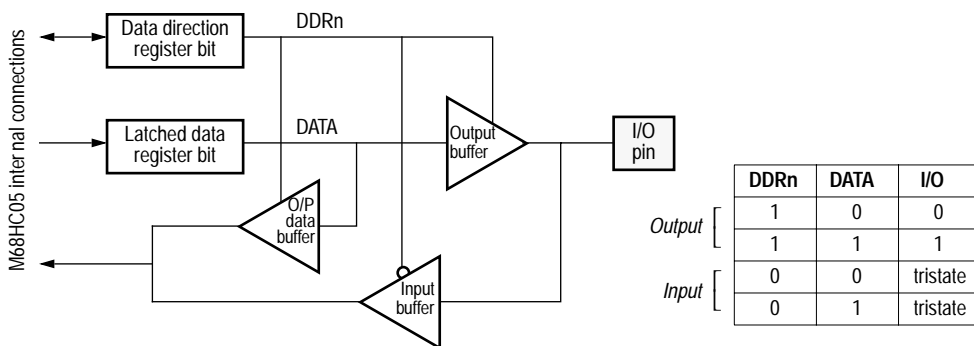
M68HC05 inter nal connections

Data direction register bit

DDRn

Latched data register bit

DATA

Output buffer

I/O pin

O/P data buffer

Input buffer

| | DDRn | DATA | I/O |
|---|---|---|---|
| Output | 1 | 0 | 0 |
| | 1 | 1 | 1 |
| Input | 0 | 0 | tristate |
| | 0 | 1 | tristate |